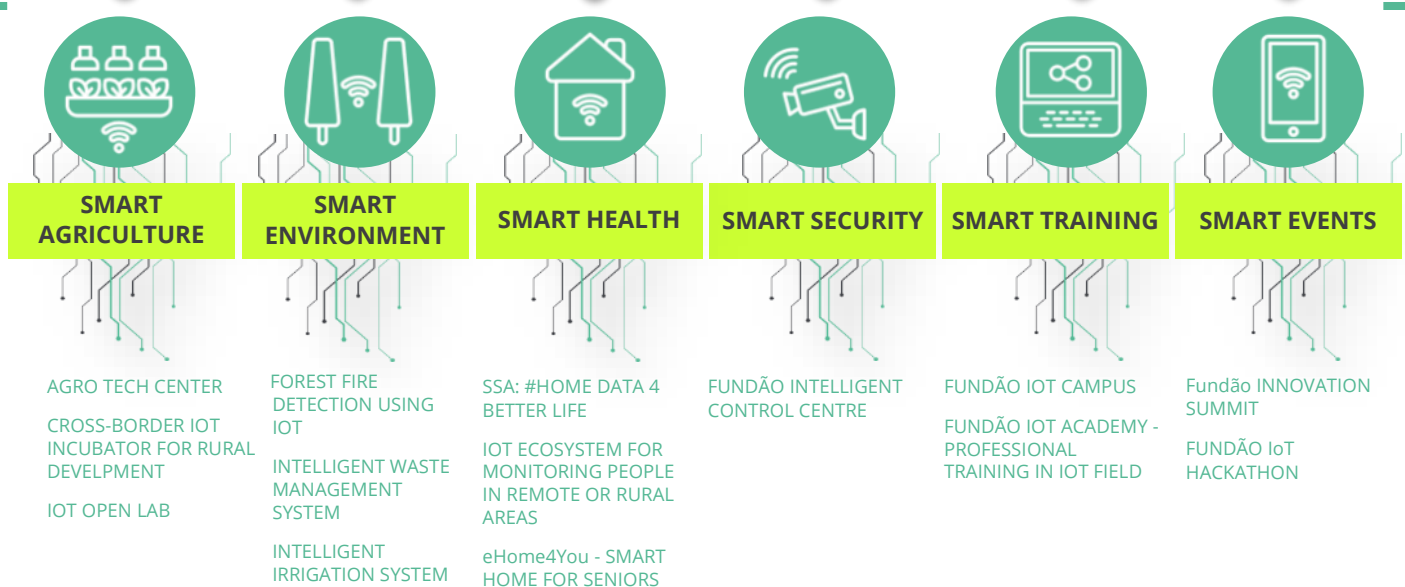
SMART AGRICULTURE

AGRO TECH CENTER

CROSS-BORDER IOT INCUBATOR FOR RURAL DEVELPMENT

IOT OPEN LAB

SMART ENVIRONMENT

FOREST FIRE DETECTION USING IOT

INTELLIGENT WASTE MANAGEMENT SYSTEM

INTELLIGENT IRRIGATION SYSTEM

SMART HEALTH

SSA: #HOME DATA 4 BETTER LIFE

IOT ECOSYSTEM FOR MONITORING PEOPLE IN REMOTE OR RURAL AREAS

eHome4You - SMART HOME FOR SENIORS

SMART SECURITY

FUNDÃO INTELLIGENT CONTROL CENTRE

SMART TRAINING

FUNDÃO IOT CAMPUS

FUNDÃO IOT ACADEMY - PROFESSIONAL TRAINING IN IOT FIELD

SMART EVENTS

Fundão INNOVATION SUMMIT

FUNDÃO IoT HACKATHON